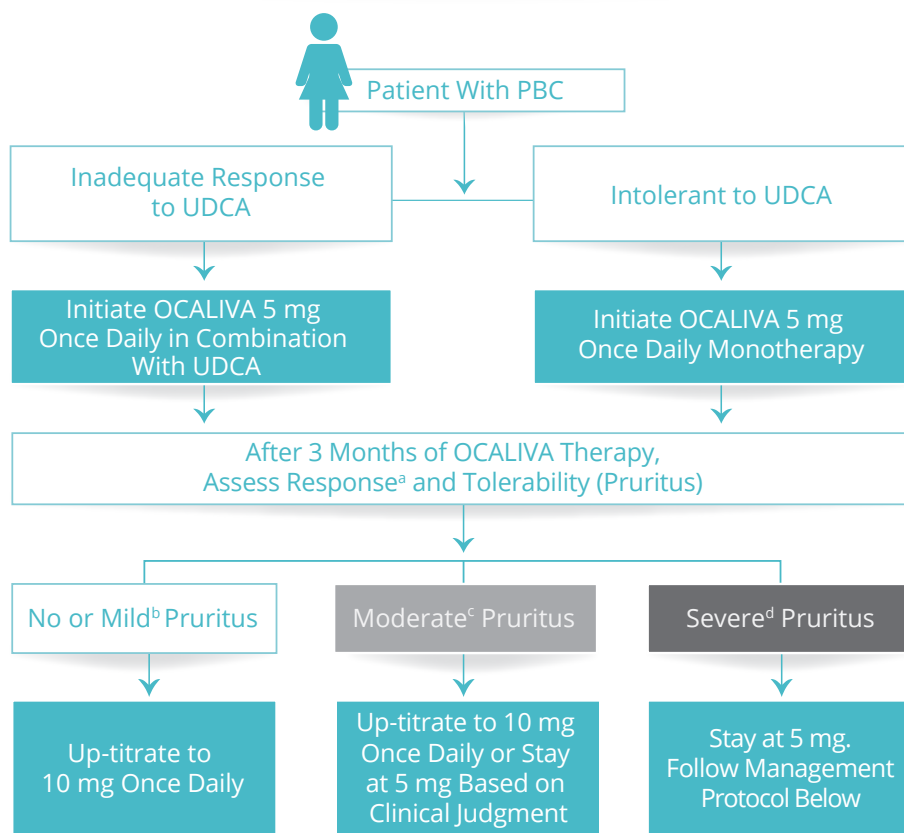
Patient With PBC

Inadequate Response to UDCA

Intolerant to UDCA

Initiate OCALIVA 5 mg Once Daily in Combination With UDCA

Initiate OCALIVA 5 mg Once Daily Monotherapy

After 3 Months of OCALIVA Therapy, Assess Response$^{a}$ and Tolerability (Pruritus)

No or Mild$^{b}$ Pruritus

Moderate$^{c}$ Pruritus

Severe$^{d}$ Pruritus

Up-titrate to 10 mg Once Daily

Up-titrate to 10 mg Once Daily or Stay at 5 mg Based on Clinical Judgment

Stay at 5 mg. Follow Management Protocol Below